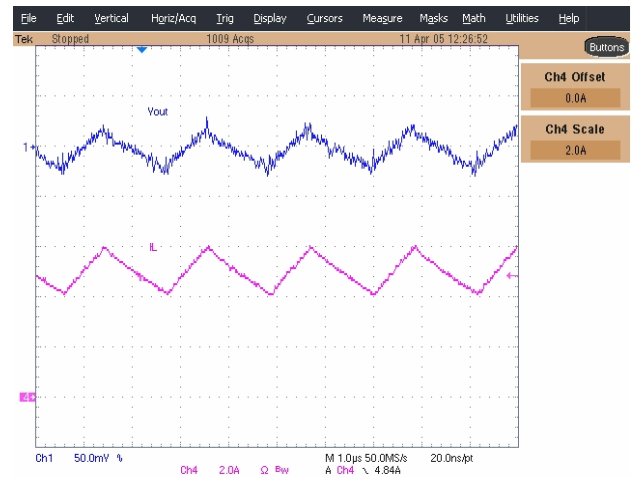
File Edit Vertical Horiz/Acq Trig Display Cursors Measure Masks Math Utilities Help

Tek Stopped 1009 Acqs 11 Apr 05 12:26:52

Buttons

Ch4 Offset
0.0A

Ch4 Scale
2.0A

Vout

1

IL

4

Ch1 50.0mV %

M 1.0µs 50.0MS/s 20.0ns/pt

Ch4 2.0A Ω Bw

A Ch4 ⟍ 4.84A